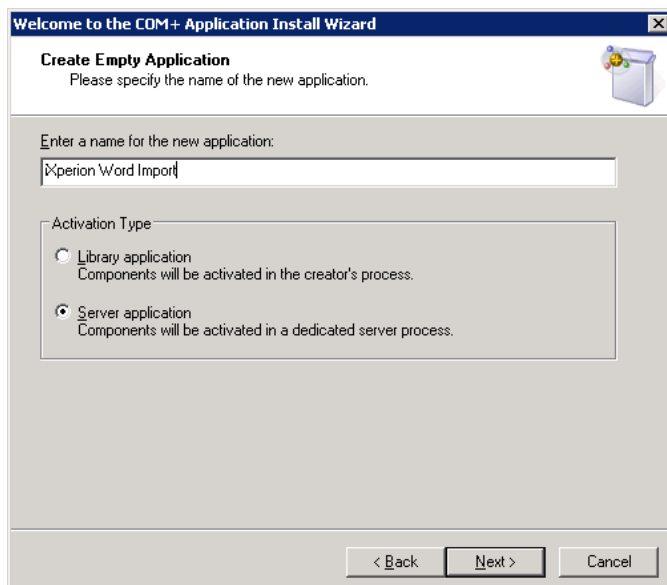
Welcome to the COM+ Application Install Wizard

Create Empty Application
Please specify the name of the new application.

Enter a name for the new application:

Xperion Word Import

Activation Type

Library application
Components will be activated in the creator's process.

Server application
Components will be activated in a dedicated server process.

< Back Next > Cancel